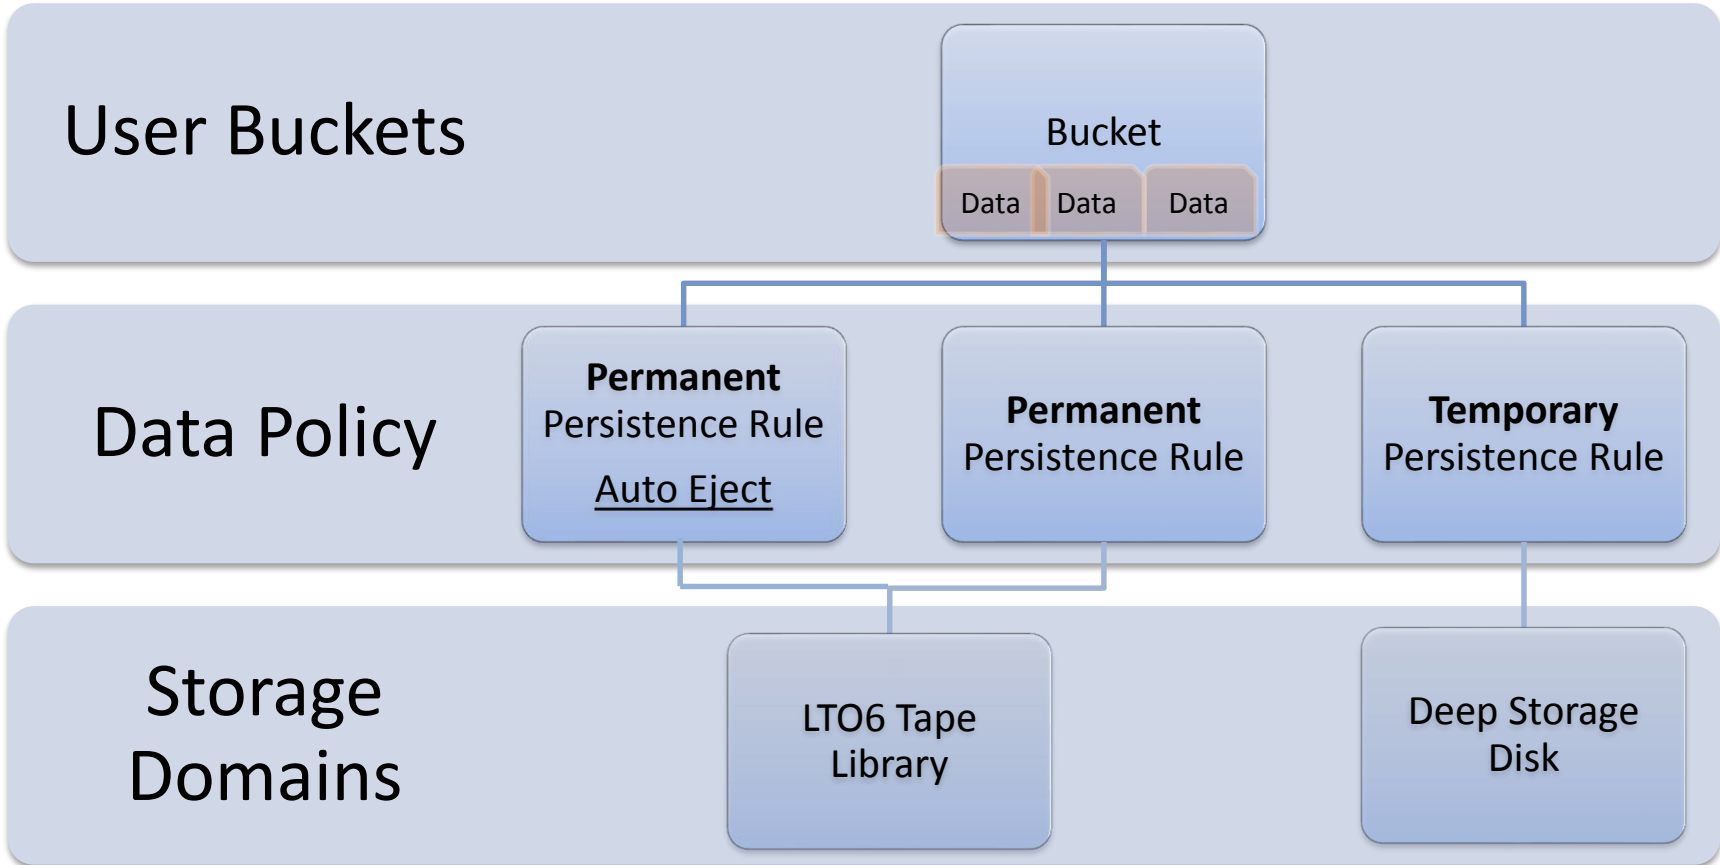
User Buckets

Bucket

Data Data Data

Data Policy

**Permanent**
Persistence Rule
Auto Eject

**Permanent**
Persistence Rule

**Temporary**
Persistence Rule

Storage Domains

LTO6 Tape Library

Deep Storage Disk